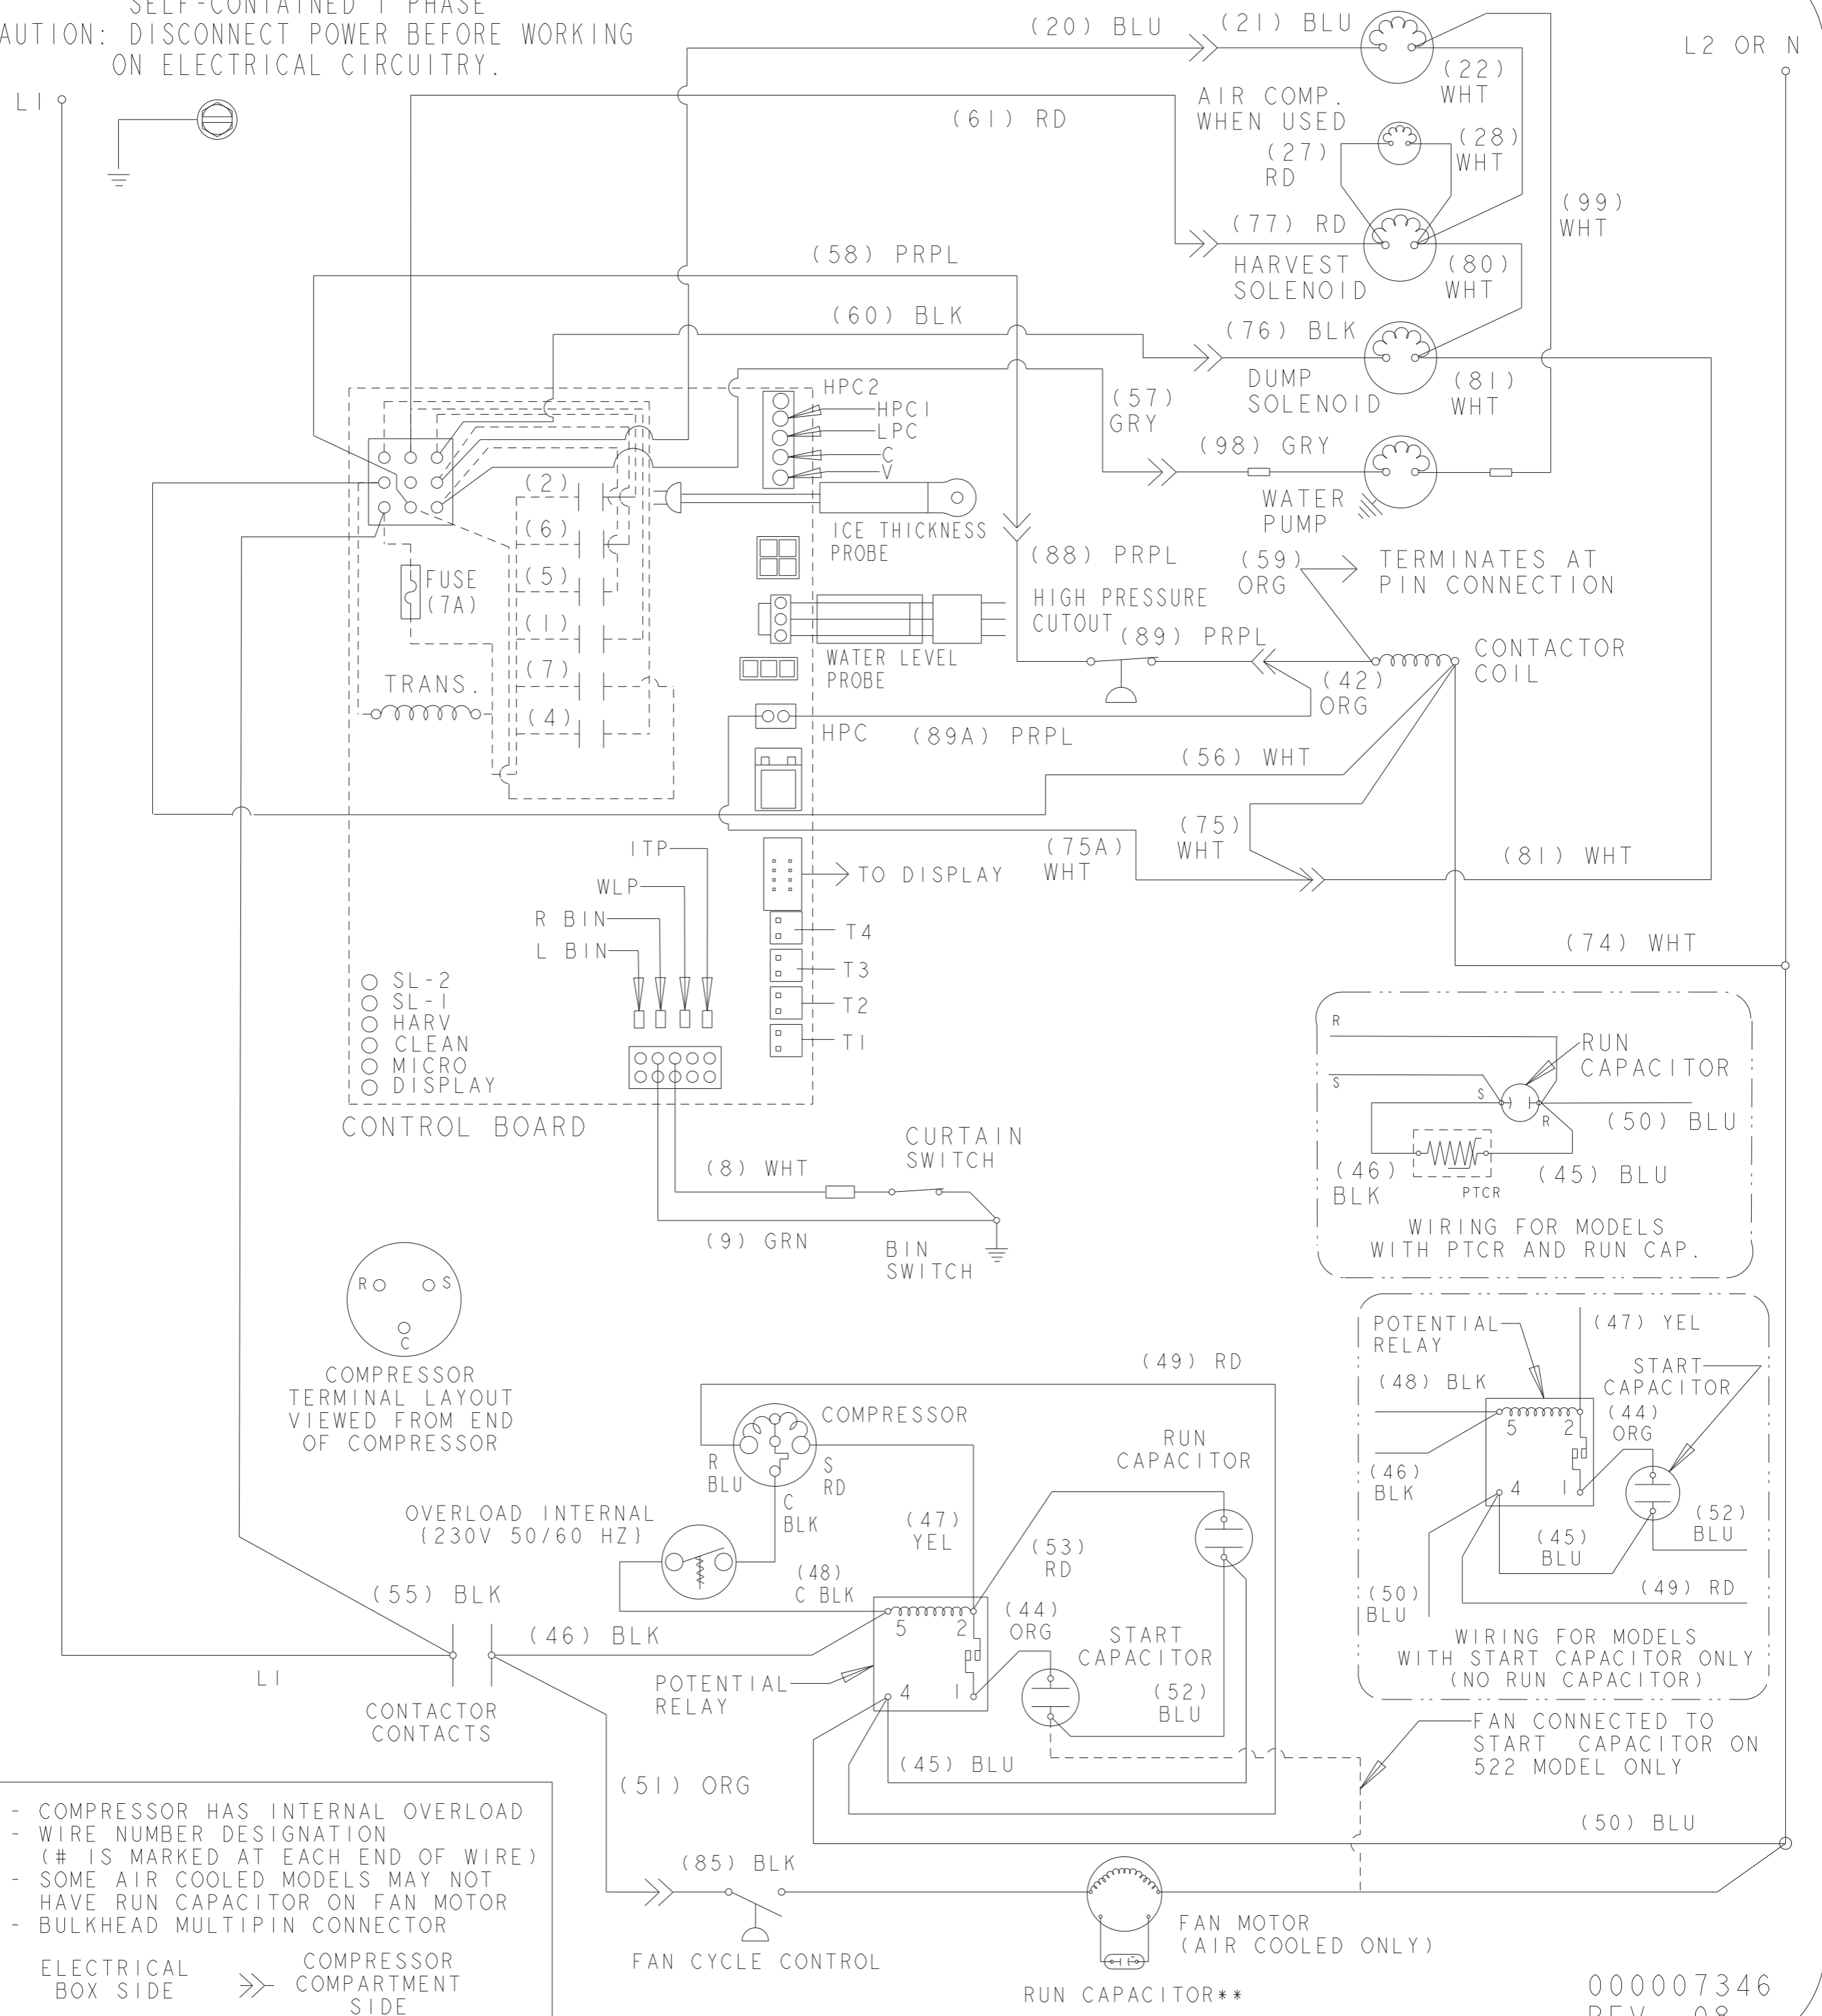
SELF-CONTAINED 1 PHASE
AUTION: DISCONNECT POWER BEFORE WORKING ON ELECTRICAL CIRCUITRY.

L1
L2 OR N

(20) BLU
(21) BLU
(22) WHT
AIR COMP. WHEN USED
(61) RD
(27) RD
(28) WHT
(99) WHT
(77) RD
HARVEST SOLENOID
(80) WHT
(58) PRPL
(60) BLK
(76) BLK
DUMP SOLENOID
(81) WHT
(57) GRY
(98) GRY
WATER PUMP
HPC2
HPC1
LPC
C
V
(2)
(6)
(5)
(1)
(7)
(4)
FUSE (7A)
TRANS.
ICE THICKNESS PROBE
(88) PRPL
(59) ORG
TERMINATES AT PIN CONNECTION
HIGH PRESSURE CUTOUT
(89) PRPL
CONTACTOR COIL
WATER LEVEL PROBE
(42) ORG
HPC
(89A) PRPL
(56) WHT
(75) WHT
(75A) WHT
(81) WHT
ITP
WLP
R BIN
L BIN
TO DISPLAY
T4
T3
T2
T1
(74) WHT
SL-2
SL-1
HARV
CLEAN
MICRO
DISPLAY
CONTROL BOARD

R
S
RUN CAPACITOR
S
R
(50) BLU
(46) BLK
PTCR
(45) BLU
WIRING FOR MODELS WITH PTCR AND RUN CAP.

CURTAIN SWITCH
(8) WHT
(9) GRN
BIN SWITCH

R
S
C
COMPRESSOR TERMINAL LAYOUT VIEWED FROM END OF COMPRESSOR

POTENTIAL RELAY
(47) YEL
START CAPACITOR
(48) BLK
5
2
(44) ORG
(46) BLK
4
1
(52) BLU
(45) BLU
(49) RD
(50) BLU
WIRING FOR MODELS WITH START CAPACITOR ONLY (NO RUN CAPACITOR)

(49) RD
COMPRESSOR
R BLU
S RD
C BLK
RUN CAPACITOR
OVERLOAD INTERNAL {230V 50/60 HZ}
(47) YEL
(53) RD
(48) C BLK
(55) BLK
(46) BLK
5
2
(44) ORG
START CAPACITOR
POTENTIAL RELAY
4
1
(52) BLU
L1
CONTACTOR CONTACTS
(45) BLU
FAN CONNECTED TO START CAPACITOR ON 522 MODEL ONLY
(51) ORG
(50) BLU

- COMPRESSOR HAS INTERNAL OVERLOAD
- WIRE NUMBER DESIGNATION (# IS MARKED AT EACH END OF WIRE)
- SOME AIR COOLED MODELS MAY NOT HAVE RUN CAPACITOR ON FAN MOTOR
- BULKHEAD MULTIPIN CONNECTOR
ELECTRICAL BOX SIDE
COMPRESSOR COMPARTMENT SIDE

(85) BLK
FAN CYCLE CONTROL
FAN MOTOR (AIR COOLED ONLY)
RUN CAPACITOR**
000007346
REV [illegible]